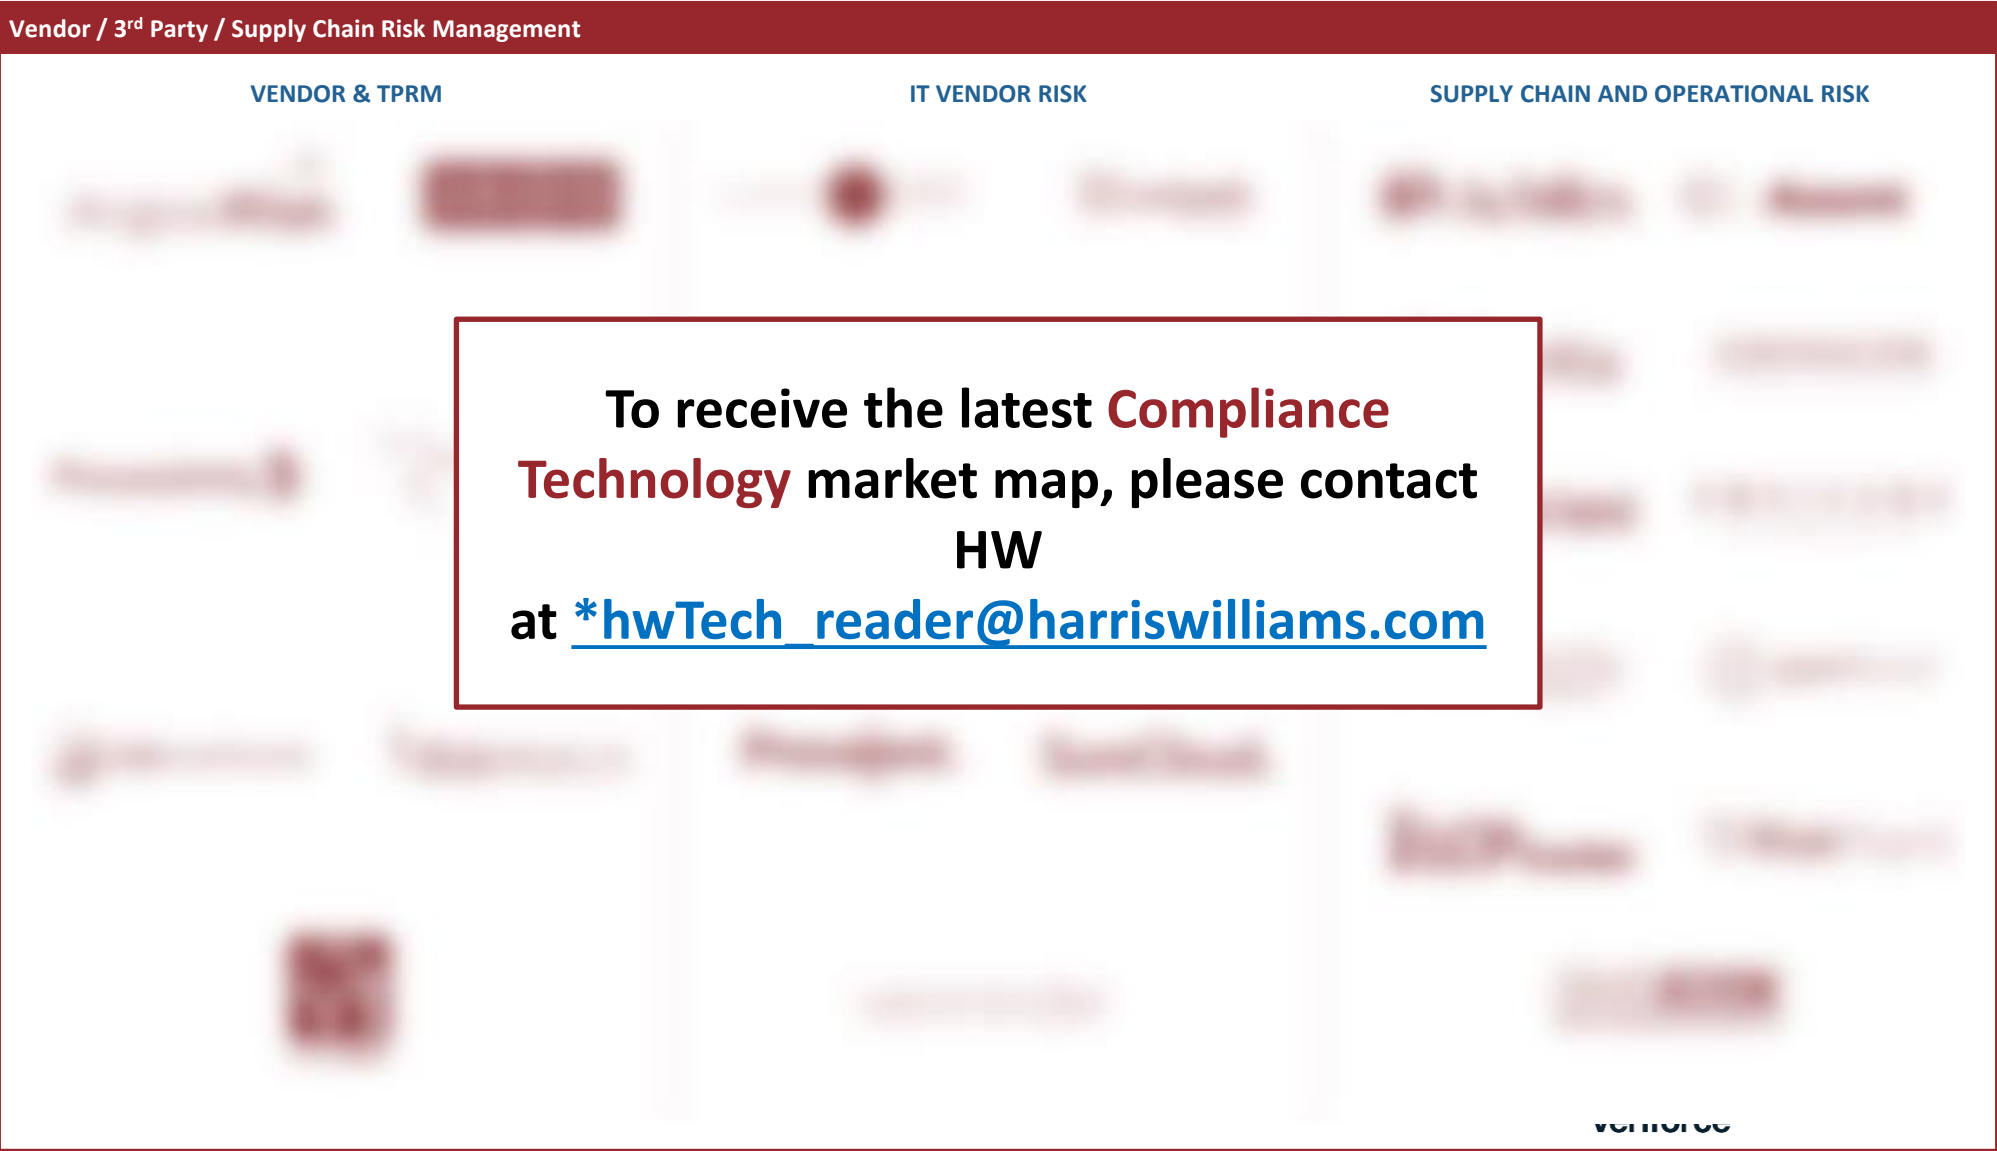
Vendor / 3$^{rd}$ Party / Supply Chain Risk Management

VENDOR & TPRM

IT VENDOR RISK

SUPPLY CHAIN AND OPERATIONAL RISK

To receive the latest Compliance Technology market map, please contact HW at *hwTech_reader@harriswilliams.com

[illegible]